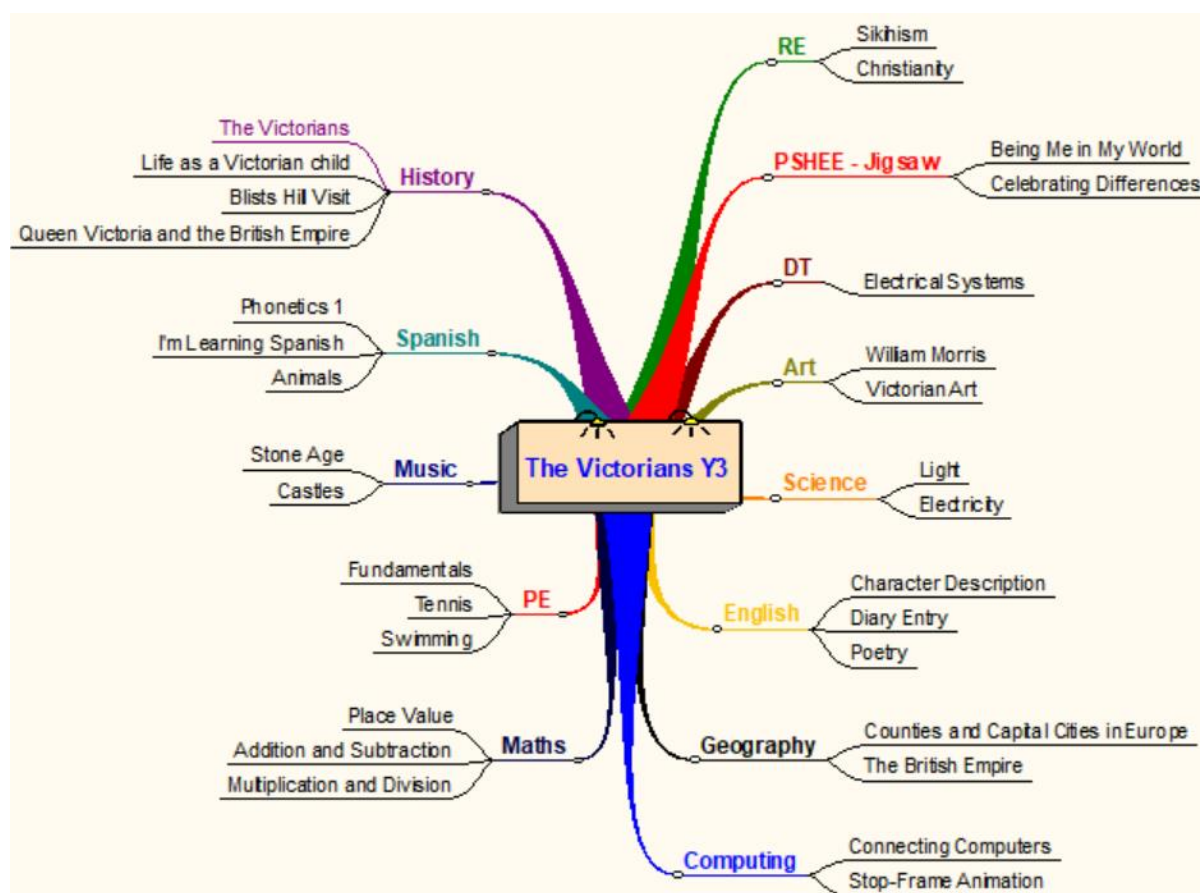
The Victorians Y3

RE
Sikhism
Christianity

PSHEE - Jigsaw
Being Me in My World
Celebrating Differences

DT
Electrical Systems

Art
William Morris
Victorian Art

Science
Light
Electricity

English
Character Description
Diary Entry
Poetry

Geography
Counties and Capital Cities in Europe
The British Empire

Computing
Connecting Computers
Stop-Frame Animation

Maths
Place Value
Addition and Subtraction
Multiplication and Division

PE
Fundamentals
Tennis
Swimming

Music
Stone Age
Castles

Spanish
Phonetics 1
I'm Learning Spanish
Animals

History
The Victorians
Life as a Victorian child
Blists Hill Visit
Queen Victoria and the British Empire